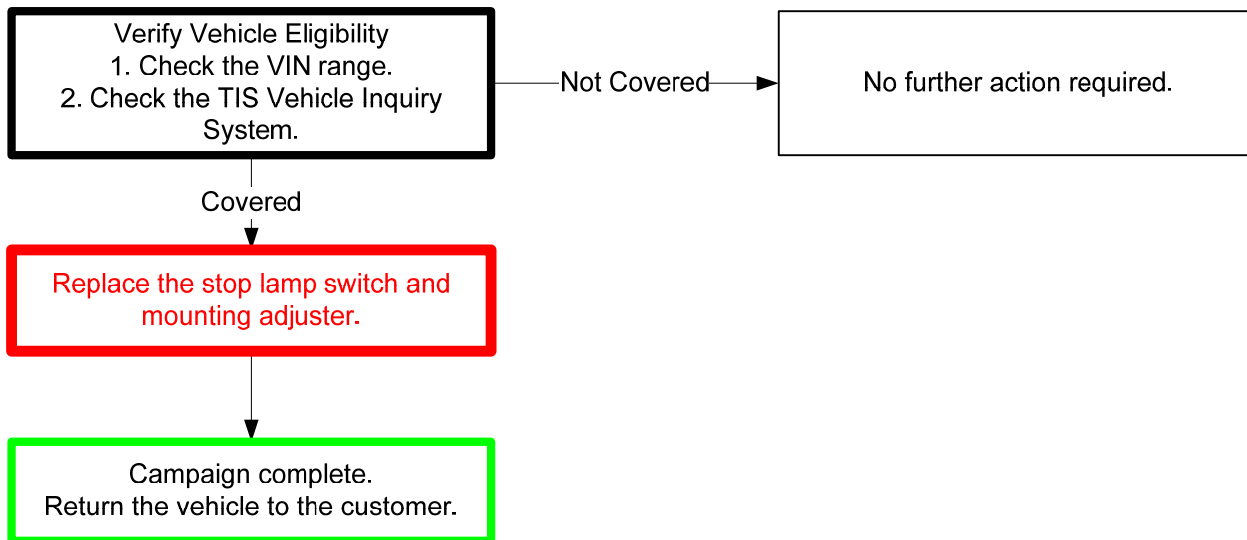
Verify Vehicle Eligibility
1. Check the VIN range.
2. Check the TIS Vehicle Inquiry System.

Not Covered

No further action required.

Covered

Replace the stop lamp switch and mounting adjuster.

Campaign complete.
Return the vehicle to the customer.